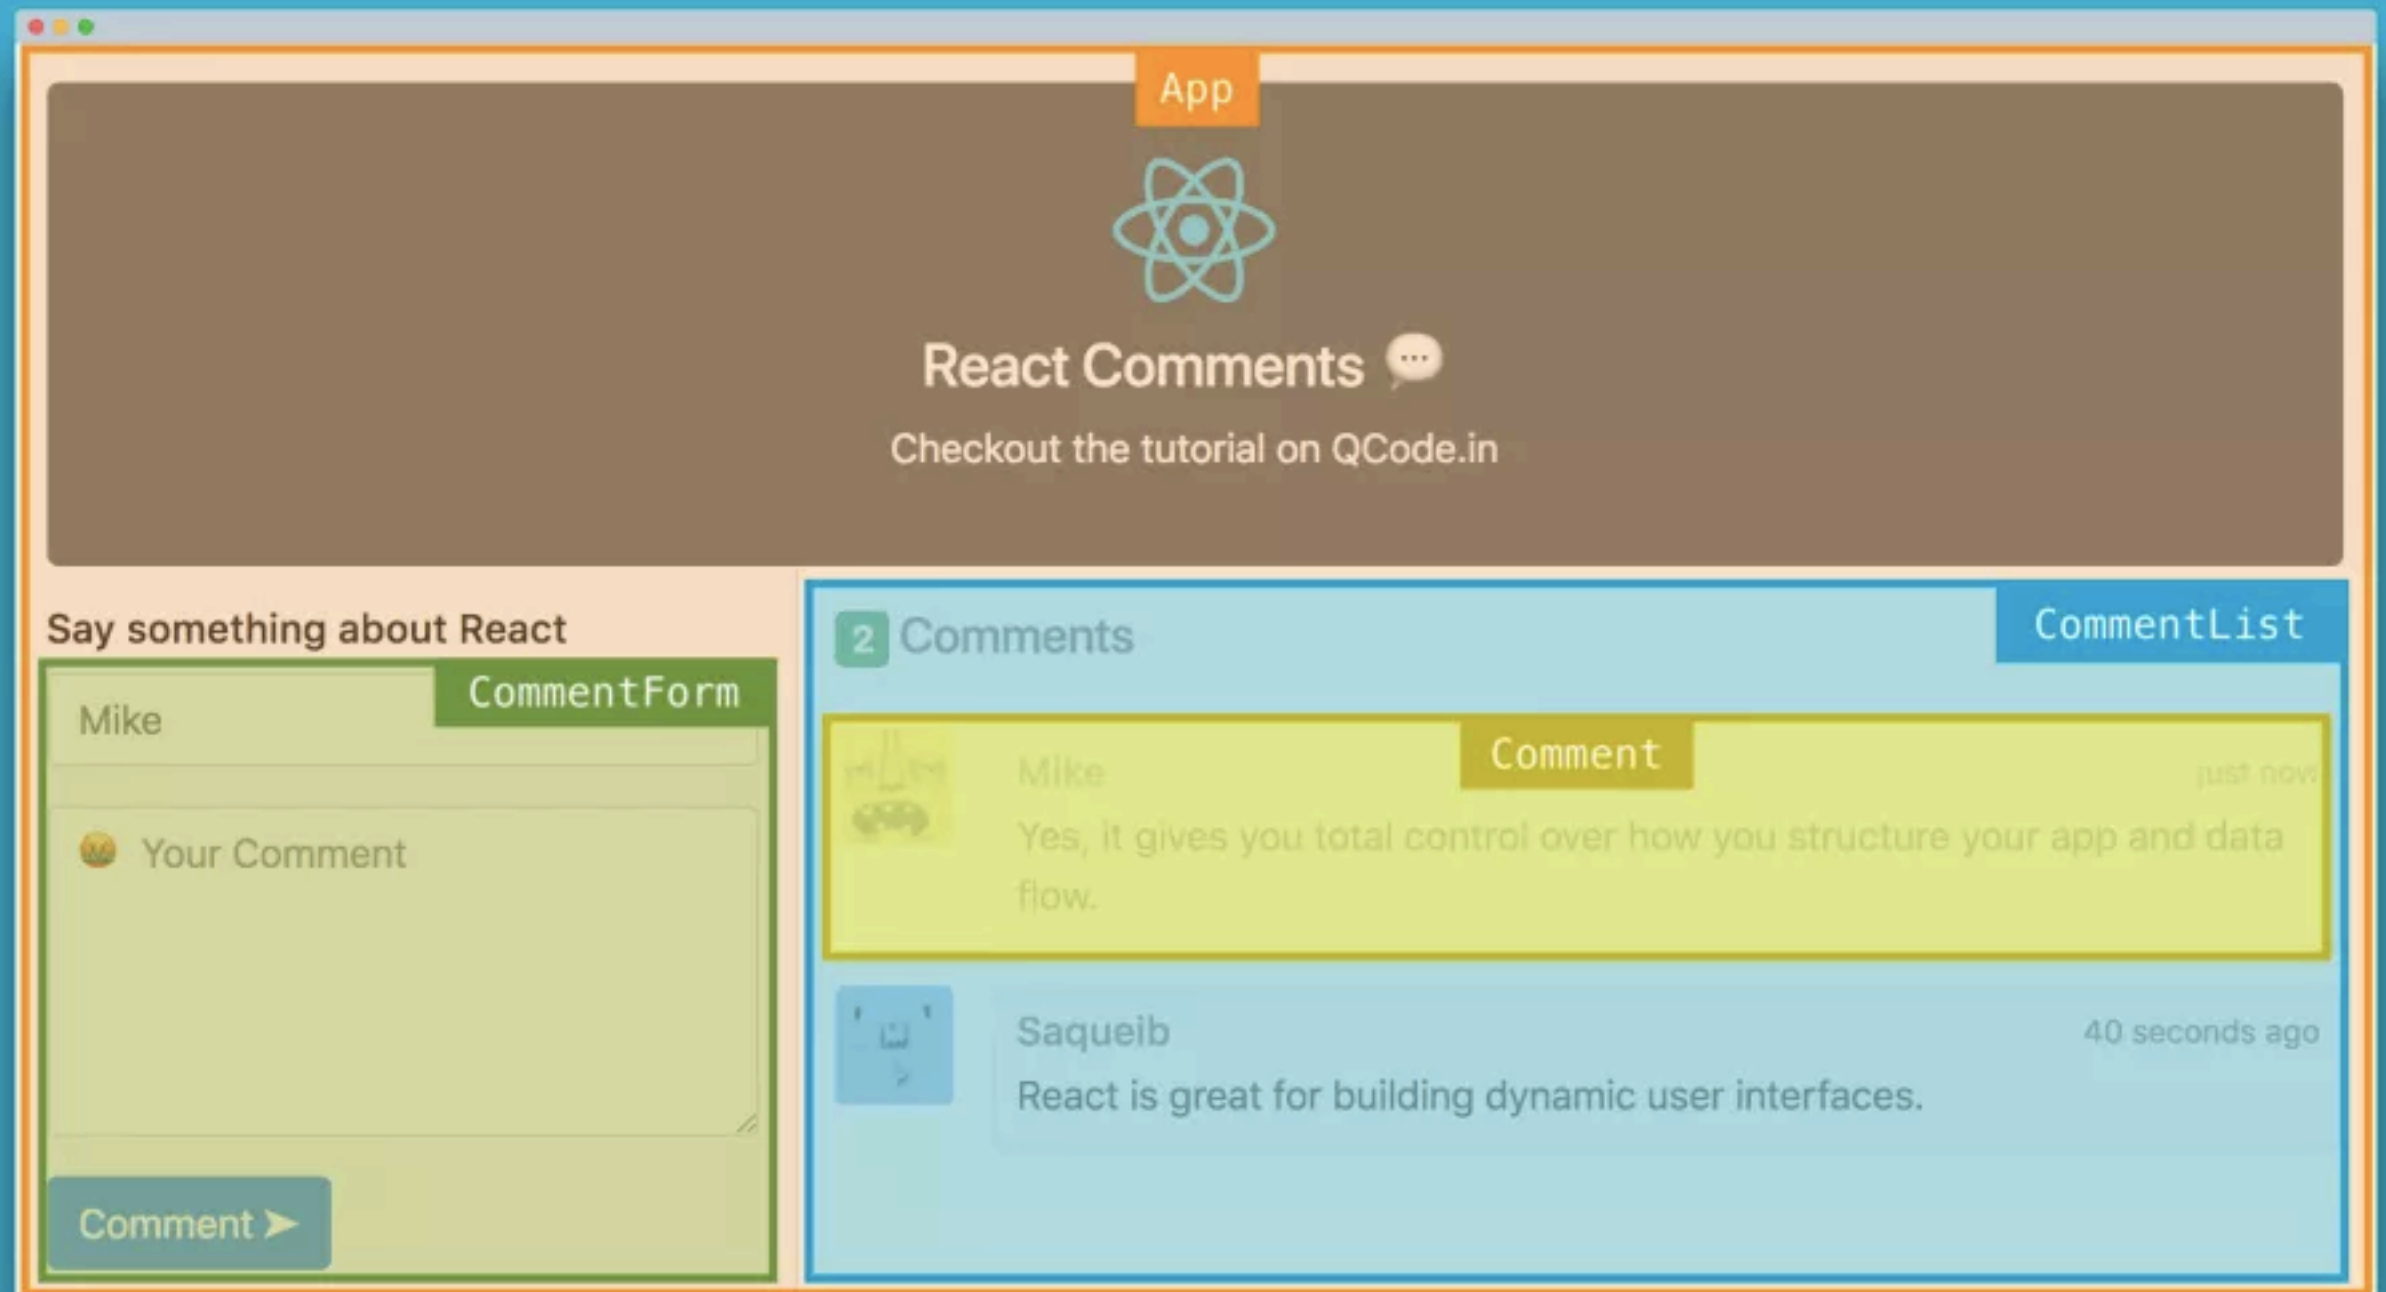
App

React Comments 💬

Checkout the tutorial on QCode.in

Say something about React

CommentForm

Mike

Your Comment

Comment ➤

2 Comments

CommentList

Comment

Mike

just now

Yes, it gives you total control over how you structure your app and data flow.

Saqueib

40 seconds ago

React is great for building dynamic user interfaces.